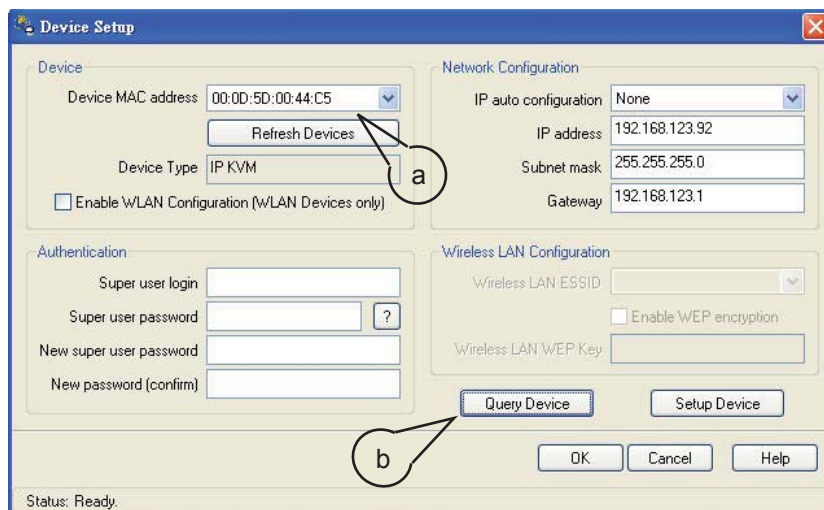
Device Setup

Device

Device MAC address 00:0D:5D:00:44:C5

Refresh Devices

Device Type IP KVM

Enable WLAN Configuration (WLAN Devices only)

a

Network Configuration

IP auto configuration None

IP address 192.168.123.92

Subnet mask 255.255.255.0

Gateway 192.168.123.1

Authentication

Super user login

Super user password ?

New super user password

New password (confirm)

Wireless LAN Configuration

Wireless LAN ESSID

Enable WEP encryption

Wireless LAN WEP Key

Query Device

Setup Device

b

OK

Cancel

Help

Status: Ready.